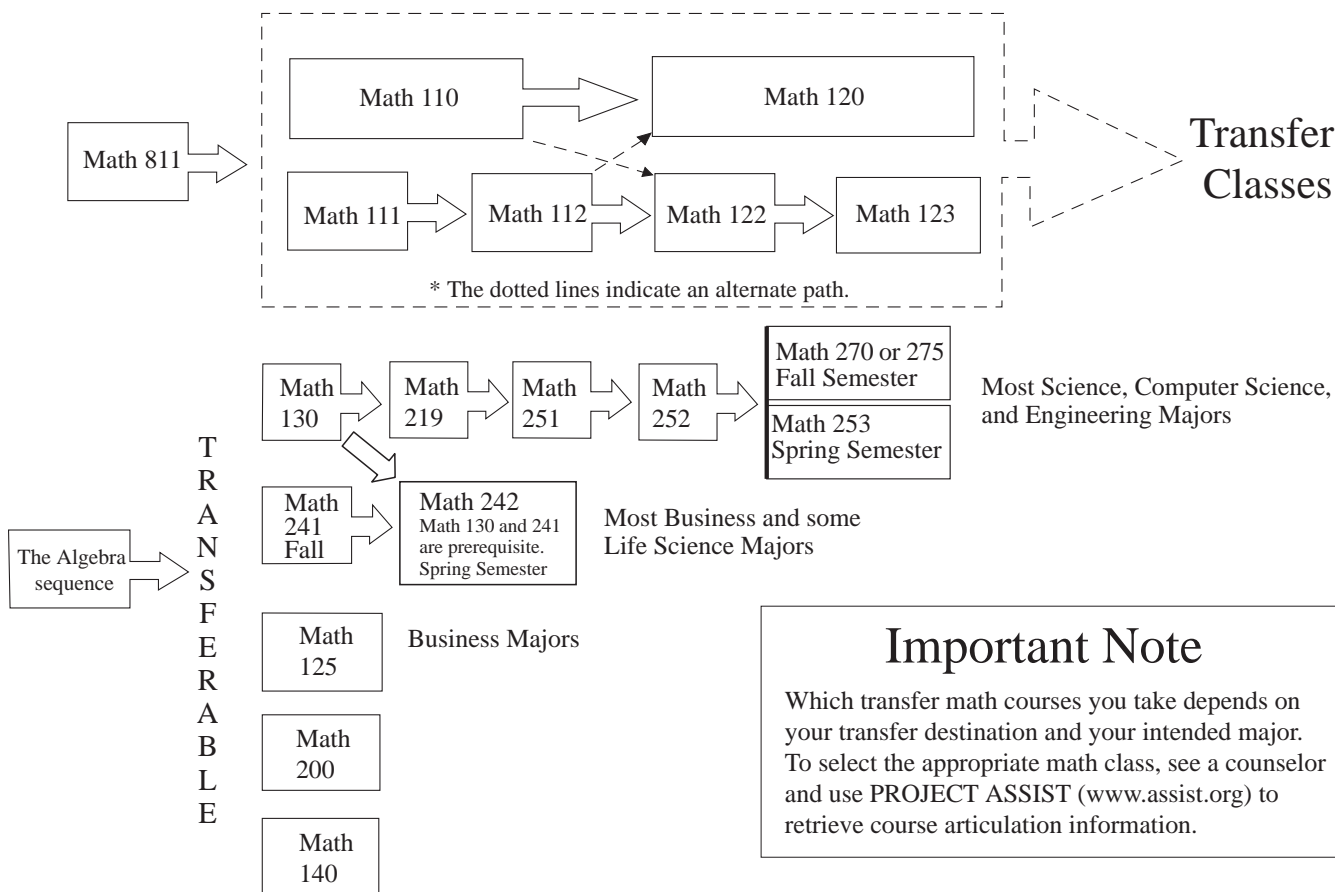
Math 811

Math 110

Math 120

Math 111

Math 112

Math 122

Math 123

Transfer Classes

* The dotted lines indicate an alternate path.

Math 130

Math 219

Math 251

Math 252

Math 270 or 275 Fall Semester

Math 253 Spring Semester

Most Science, Computer Science, and Engineering Majors

The Algebra sequence

T R A N S F E R A B L E

Math 241 Fall

Math 242
Math 130 and 241 are prerequisite.
Spring Semester

Most Business and some Life Science Majors

Math 125

Business Majors

Math 200

Math 140

Important Note

Which transfer math courses you take depends on your transfer destination and your intended major. To select the appropriate math class, see a counselor and use PROJECT ASSIST (www.assist.org) to retrieve course articulation information.